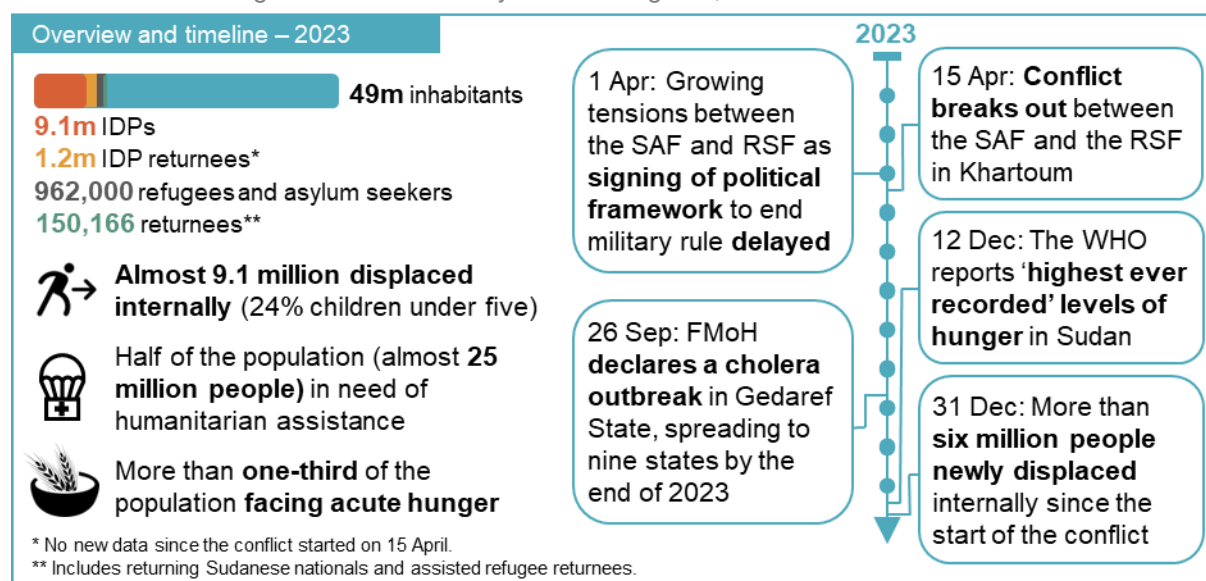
Overview and timeline – 2023

49m inhabitants
9.1m IDPs
1.2m IDP returnees*
962,000 refugees and asylum seekers
150,166 returnees**

Almost 9.1 million displaced internally (24% children under five)

Half of the population (almost 25 million people) in need of humanitarian assistance

More than one-third of the population facing acute hunger

* No new data since the conflict started on 15 April.
** Includes returning Sudanese nationals and assisted refugee returnees.

2023

1 Apr: Growing tensions between the SAF and RSF as signing of political framework to end military rule delayed

15 Apr: Conflict breaks out between the SAF and the RSF in Khartoum

12 Dec: The WHO reports 'highest ever recorded' levels of hunger in Sudan

26 Sep: FMoH declares a cholera outbreak in Gedaref State, spreading to nine states by the end of 2023

31 Dec: More than six million people newly displaced internally since the start of the conflict